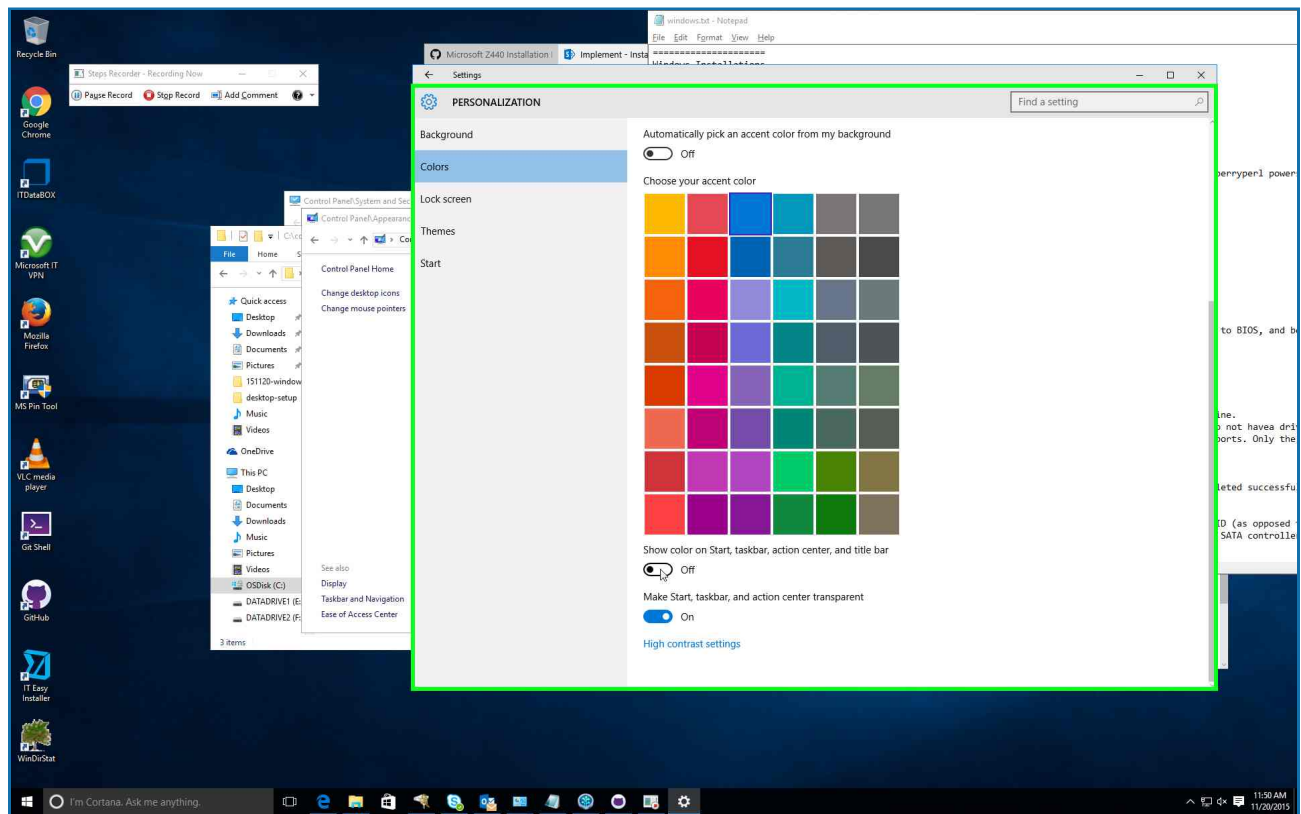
Recycle Bin

Google Chrome

ITDataBOX

Microsoft IT VPN

Mozilla Firefox

MS Pin Tool

VLC media player

Git Shell

GitHub

IT Easy Installer

WinDirStat

Steps Recorder - Recording Now

Pause Record | Stop Record | Add Comment

Microsoft Z440 Installation | Implement - Insta

windows.txt - Notepad

File Edit Format View Help

====================

berryperl power

to BIOS, and b

ine.
not havea dri
ports. Only the

leted successfu

ID (as opposed
SATA controlle

Control Panel\System and Sec

Control Panel\Appearanc

Control Panel Home

Change desktop icons

Change mouse pointers

See also

Display

Taskbar and Navigation

Ease of Access Center

File Home

Quick access

Desktop

Downloads

Documents

Pictures

151120-window

desktop-setup

Music

Videos

OneDrive

This PC

Desktop

Documents

Downloads

Music

Pictures

Videos

OSDisk (C:)

DATADRIVE1 (E:

DATADRIVE2 (F:

3 items

Settings

PERSONALIZATION

Find a setting

Background

Colors

Lock screen

Themes

Start

Automatically pick an accent color from my background

Off

Choose your accent color

Show color on Start, taskbar, action center, and title bar

Off

Make Start, taskbar, and action center transparent

On

High contrast settings

I'm Cortana. Ask me anything.

11:50 AM
11/20/2015